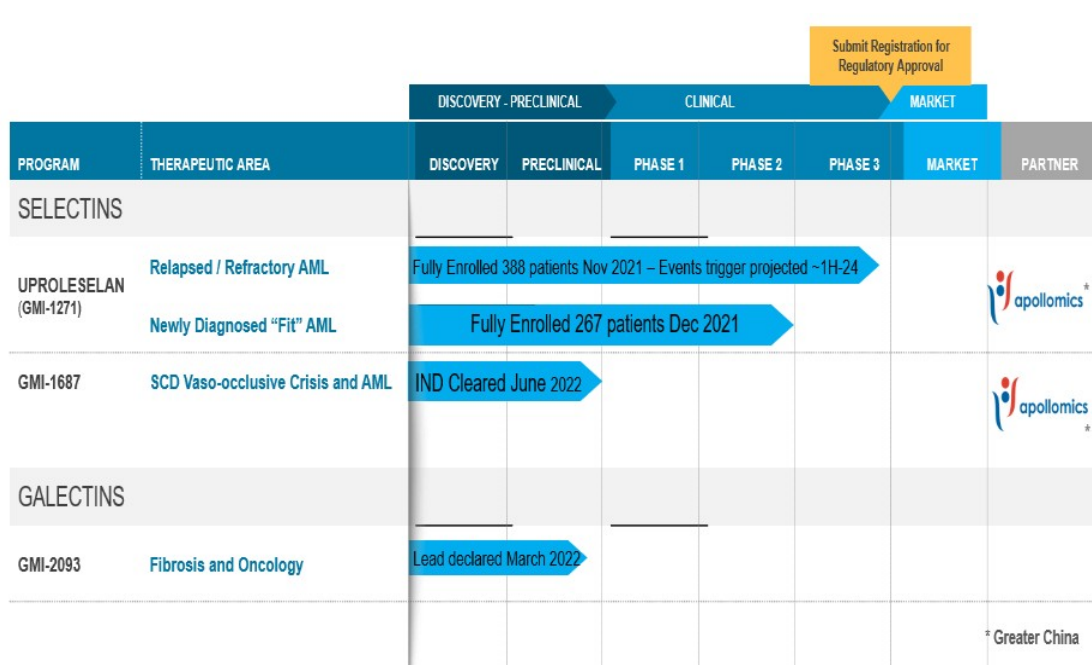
Submit Registration for Regulatory Approval

DISCOVERY - PRECLINICAL | CLINICAL | MARKET

| PROGRAM | THERAPEUTIC AREA | DISCOVERY | PRECLINICAL | PHASE 1 | PHASE 2 | PHASE 3 | MARKET | PARTNER |
|---|---|---|---|---|---|---|---|---|
| SELECTINS | | | | | | | | |
| UPROLESELAN (GMI-1271) | Relapsed / Refractory AML | Fully Enrolled 388 patients Nov 2021 – Events trigger projected ~1H-24 | | | | | | apollomics* |
| | Newly Diagnosed "Fit" AML | Fully Enrolled 267 patients Dec 2021 | | | | | | |
| GMI-1687 | SCD Vaso-occlusive Crisis and AML | IND Cleared June 2022 | | | | | | apollomics* |
| GALECTINS | | | | | | | | |
| GMI-2093 | Fibrosis and Oncology | Lead declared March 2022 | | | | | | |

* Greater China